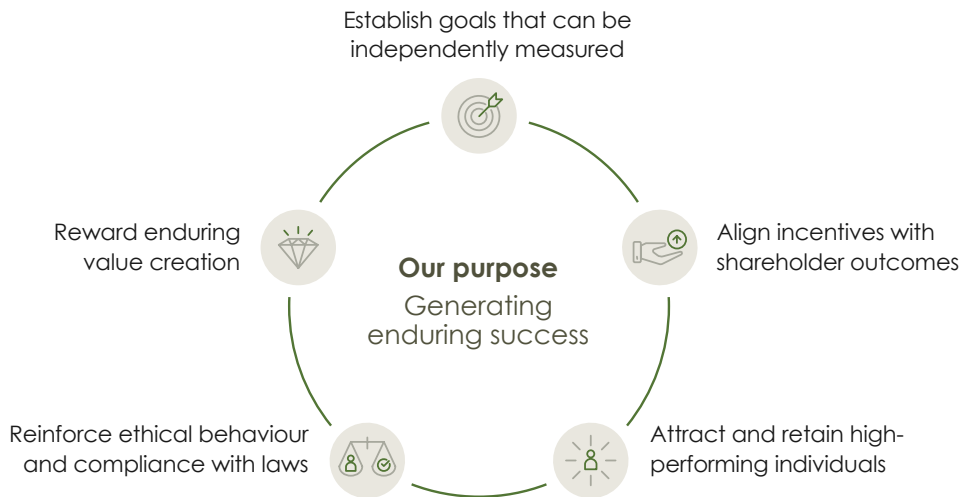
Establish goals that can be independently measured

Align incentives with shareholder outcomes

Attract and retain high-performing individuals

Reinforce ethical behaviour and compliance with laws

Reward enduring value creation

**Our purpose**
Generating enduring success